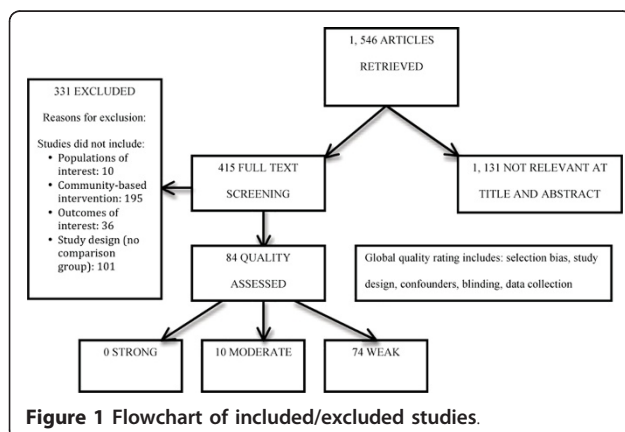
1, 546 ARTICLES RETRIEVED

331 EXCLUDED

Reasons for exclusion:

Studies did not include:
• Populations of interest: 10
• Community-based intervention: 195
• Outcomes of interest: 36
• Study design (no comparison group): 101

415 FULL TEXT SCREENING

1, 131 NOT RELEVANT AT TITLE AND ABSTRACT

84 QUALITY ASSESSED

Global quality rating includes: selection bias, study design, confounders, blinding, data collection

0 STRONG

10 MODERATE

74 WEAK

**Figure 1** Flowchart of included/excluded studies.